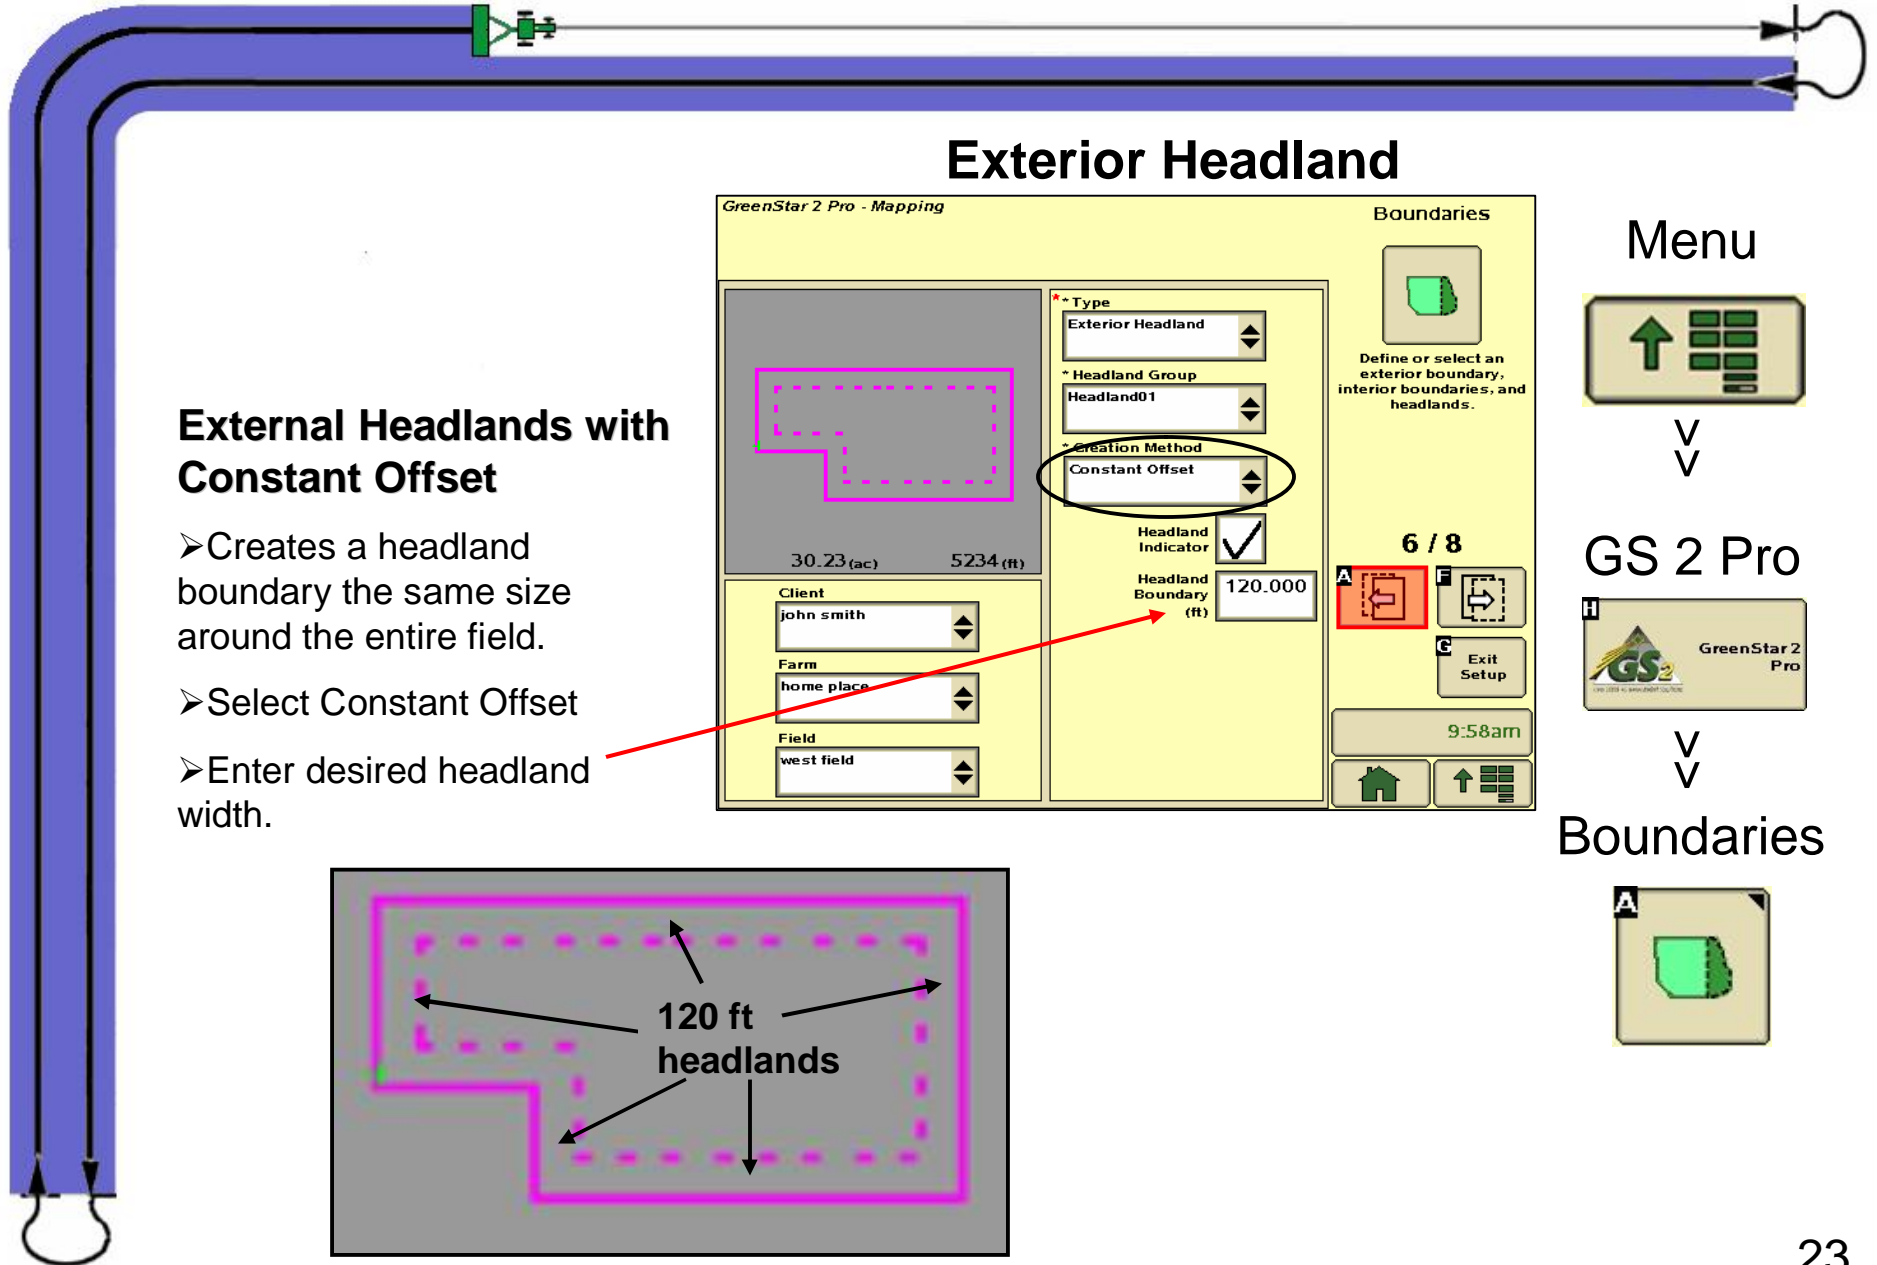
Exterior Headland

External Headlands with Constant Offset

➢Creates a headland boundary the same size around the entire field.

➢Select Constant Offset

➢Enter desired headland width.

GreenStar 2 Pro - Mapping

Boundaries

30.23 (ac) 5234 (ft)

* Type
Exterior Headland

* Headland Group
Headland01

* Creation Method
Constant Offset

Headland Indicator

Headland Boundary (ft)
120.000

Client
john smith

Farm
home place

Field
west field

Define or select an exterior boundary, interior boundaries, and headlands.

6 / 8

A

F

G
Exit Setup

9:58am

120 ft headlands

Menu

GS 2 Pro

H
GreenStar 2 Pro

Boundaries

A

23